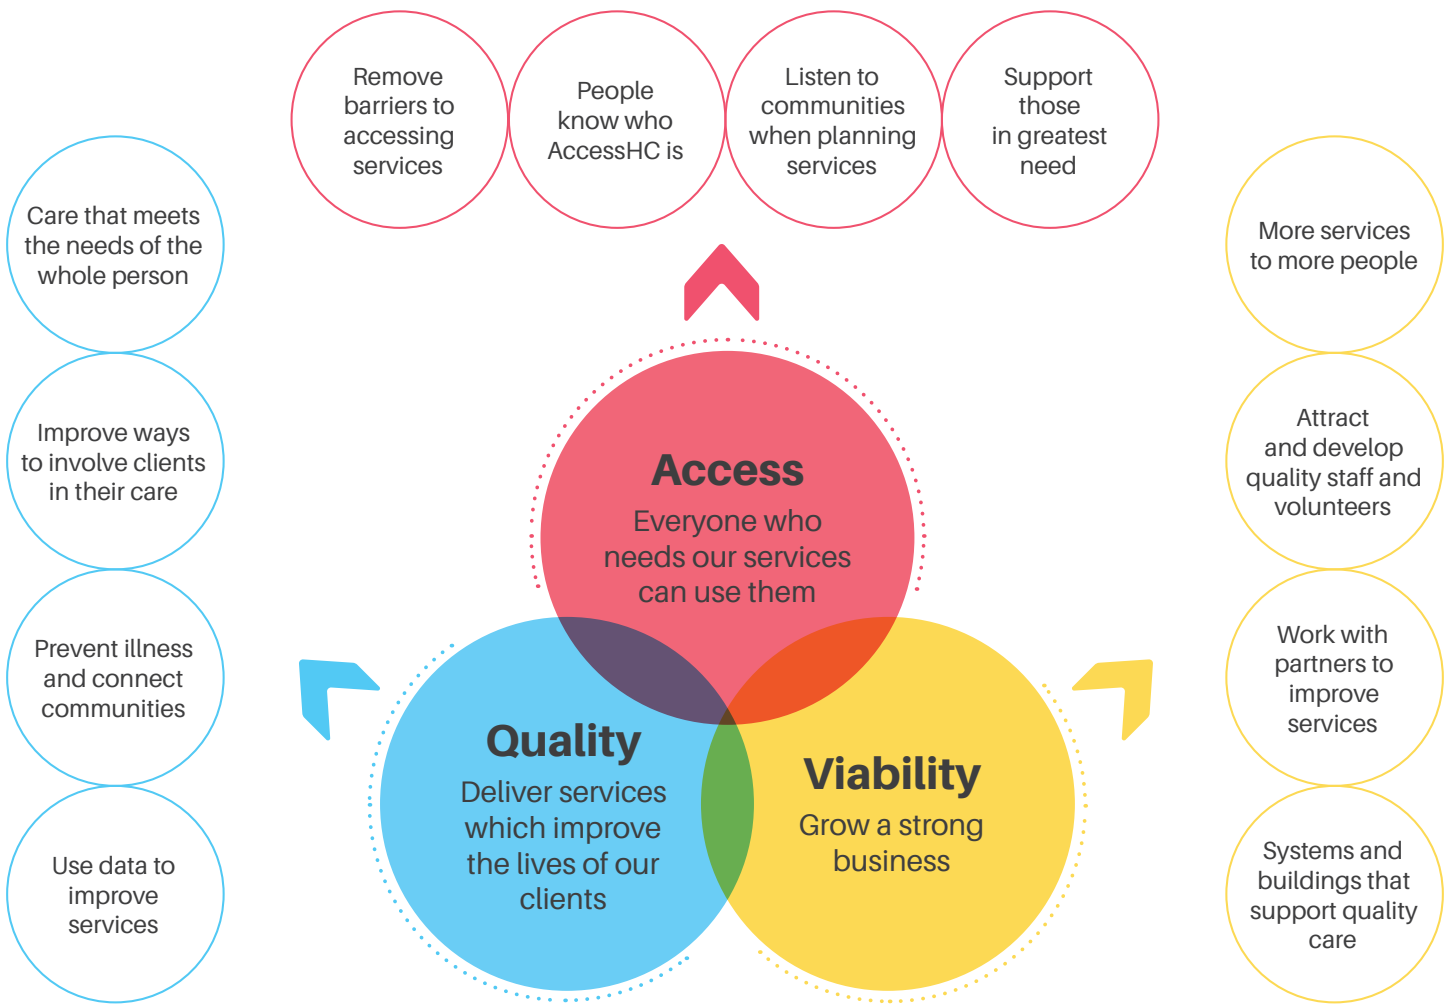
Remove barriers to accessing services

People know who AccessHC is

Listen to communities when planning services

Support those in greatest need

Care that meets the needs of the whole person

Improve ways to involve clients in their care

Prevent illness and connect communities

Use data to improve services

More services to more people

Attract and develop quality staff and volunteers

Work with partners to improve services

Systems and buildings that support quality care

Access
Everyone who needs our services can use them

Quality
Deliver services which improve the lives of our clients

Viability
Grow a strong business